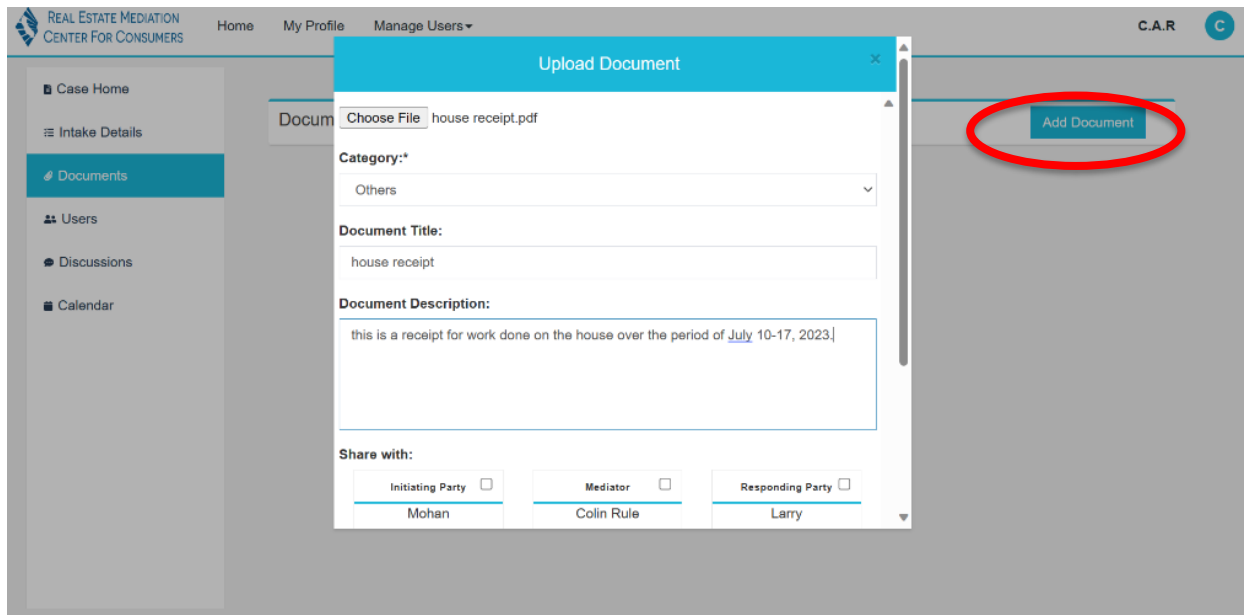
Real Estate Mediation Center For Consumers

Home My Profile Manage Users

C.A.R C

Case Home
Intake Details
Documents
Users
Discussions
Calendar

Docum

Add Document

Upload Document ×

Choose File house receipt.pdf

Category:*
Others

Document Title:
house receipt

Document Description:
this is a receipt for work done on the house over the period of July 10-17, 2023.

Share with:

| Initiating Party | Mediator | Responding Party |
|---|---|---|
| Mohan | Colin Rule | Larry |